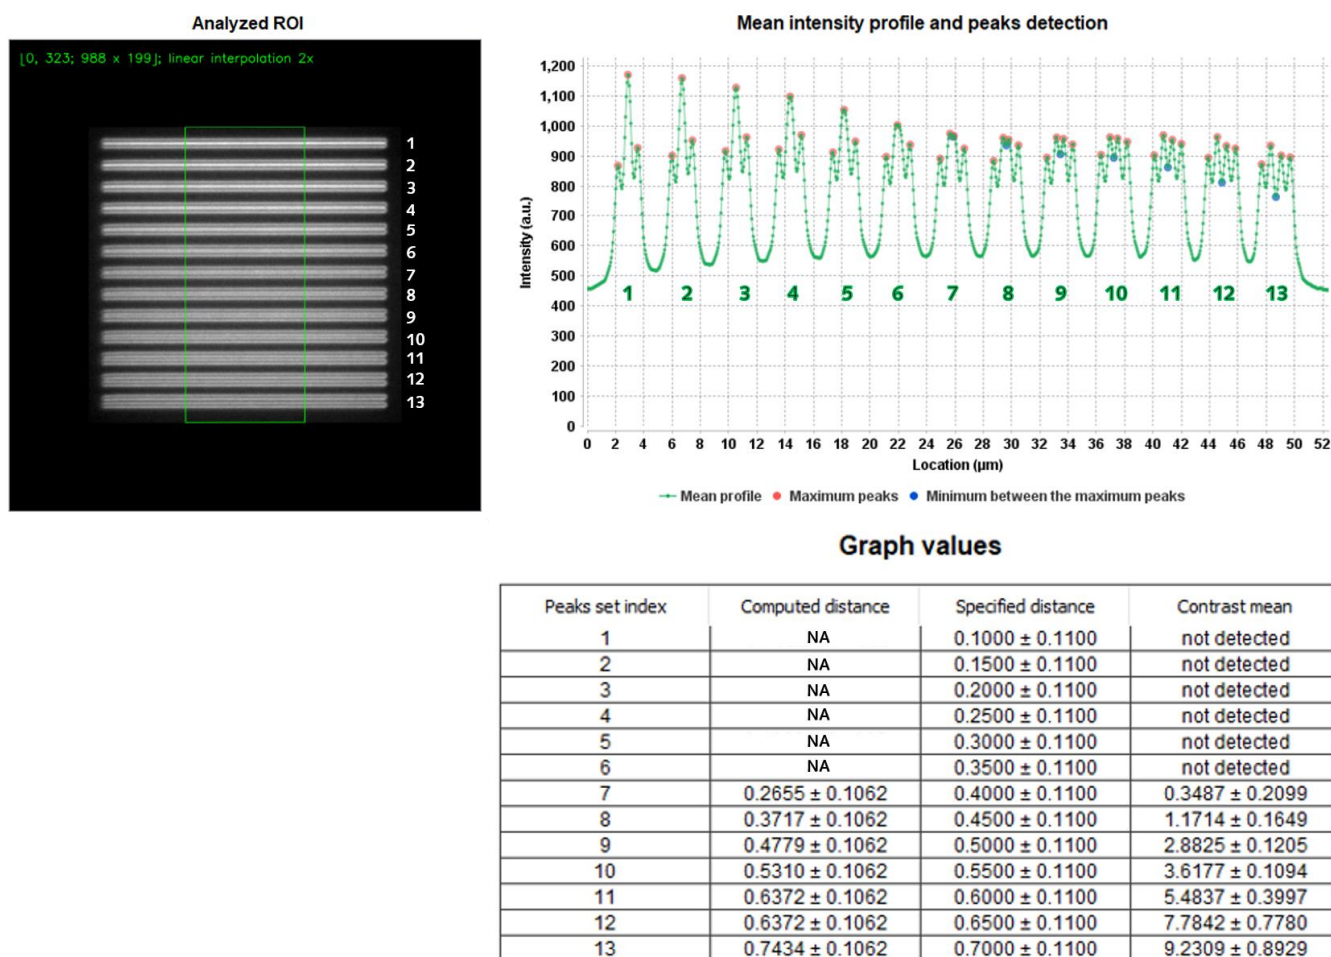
Analyzed ROI

[0, 323; 988 x 199]; linear interpolation 2x

1
2
3
4
5
6
7
8
9
10
11
12
13

Mean intensity profile and peaks detection

1,200
1,100
1,000
900
800
700
600
500
400
300
200
100
0

Intensity (a.u.)

1 2 3 4 5 6 7 8 9 10 11 12 13

0 2 4 6 8 10 12 14 16 18 20 22 24 26 28 30 32 34 36 38 40 42 44 46 48 50 52

Location (µm)

Mean profile ● Maximum peaks ● Minimum between the maximum peaks

Graph values

| Peaks set index | Computed distance | Specified distance | Contrast mean |
|---|---|---|---|
| 1 | NA | 0.1000 ± 0.1100 | not detected |
| 2 | NA | 0.1500 ± 0.1100 | not detected |
| 3 | NA | 0.2000 ± 0.1100 | not detected |
| 4 | NA | 0.2500 ± 0.1100 | not detected |
| 5 | NA | 0.3000 ± 0.1100 | not detected |
| 6 | NA | 0.3500 ± 0.1100 | not detected |
| 7 | 0.2655 ± 0.1062 | 0.4000 ± 0.1100 | 0.3487 ± 0.2099 |
| 8 | 0.3717 ± 0.1062 | 0.4500 ± 0.1100 | 1.1714 ± 0.1649 |
| 9 | 0.4779 ± 0.1062 | 0.5000 ± 0.1100 | 2.8825 ± 0.1205 |
| 10 | 0.5310 ± 0.1062 | 0.5500 ± 0.1100 | 3.6177 ± 0.1094 |
| 11 | 0.6372 ± 0.1062 | 0.6000 ± 0.1100 | 5.4837 ± 0.3997 |
| 12 | 0.6372 ± 0.1062 | 0.6500 ± 0.1100 | 7.7842 ± 0.7780 |
| 13 | 0.7434 ± 0.1062 | 0.7000 ± 0.1100 | 9.2309 ± 0.8929 |